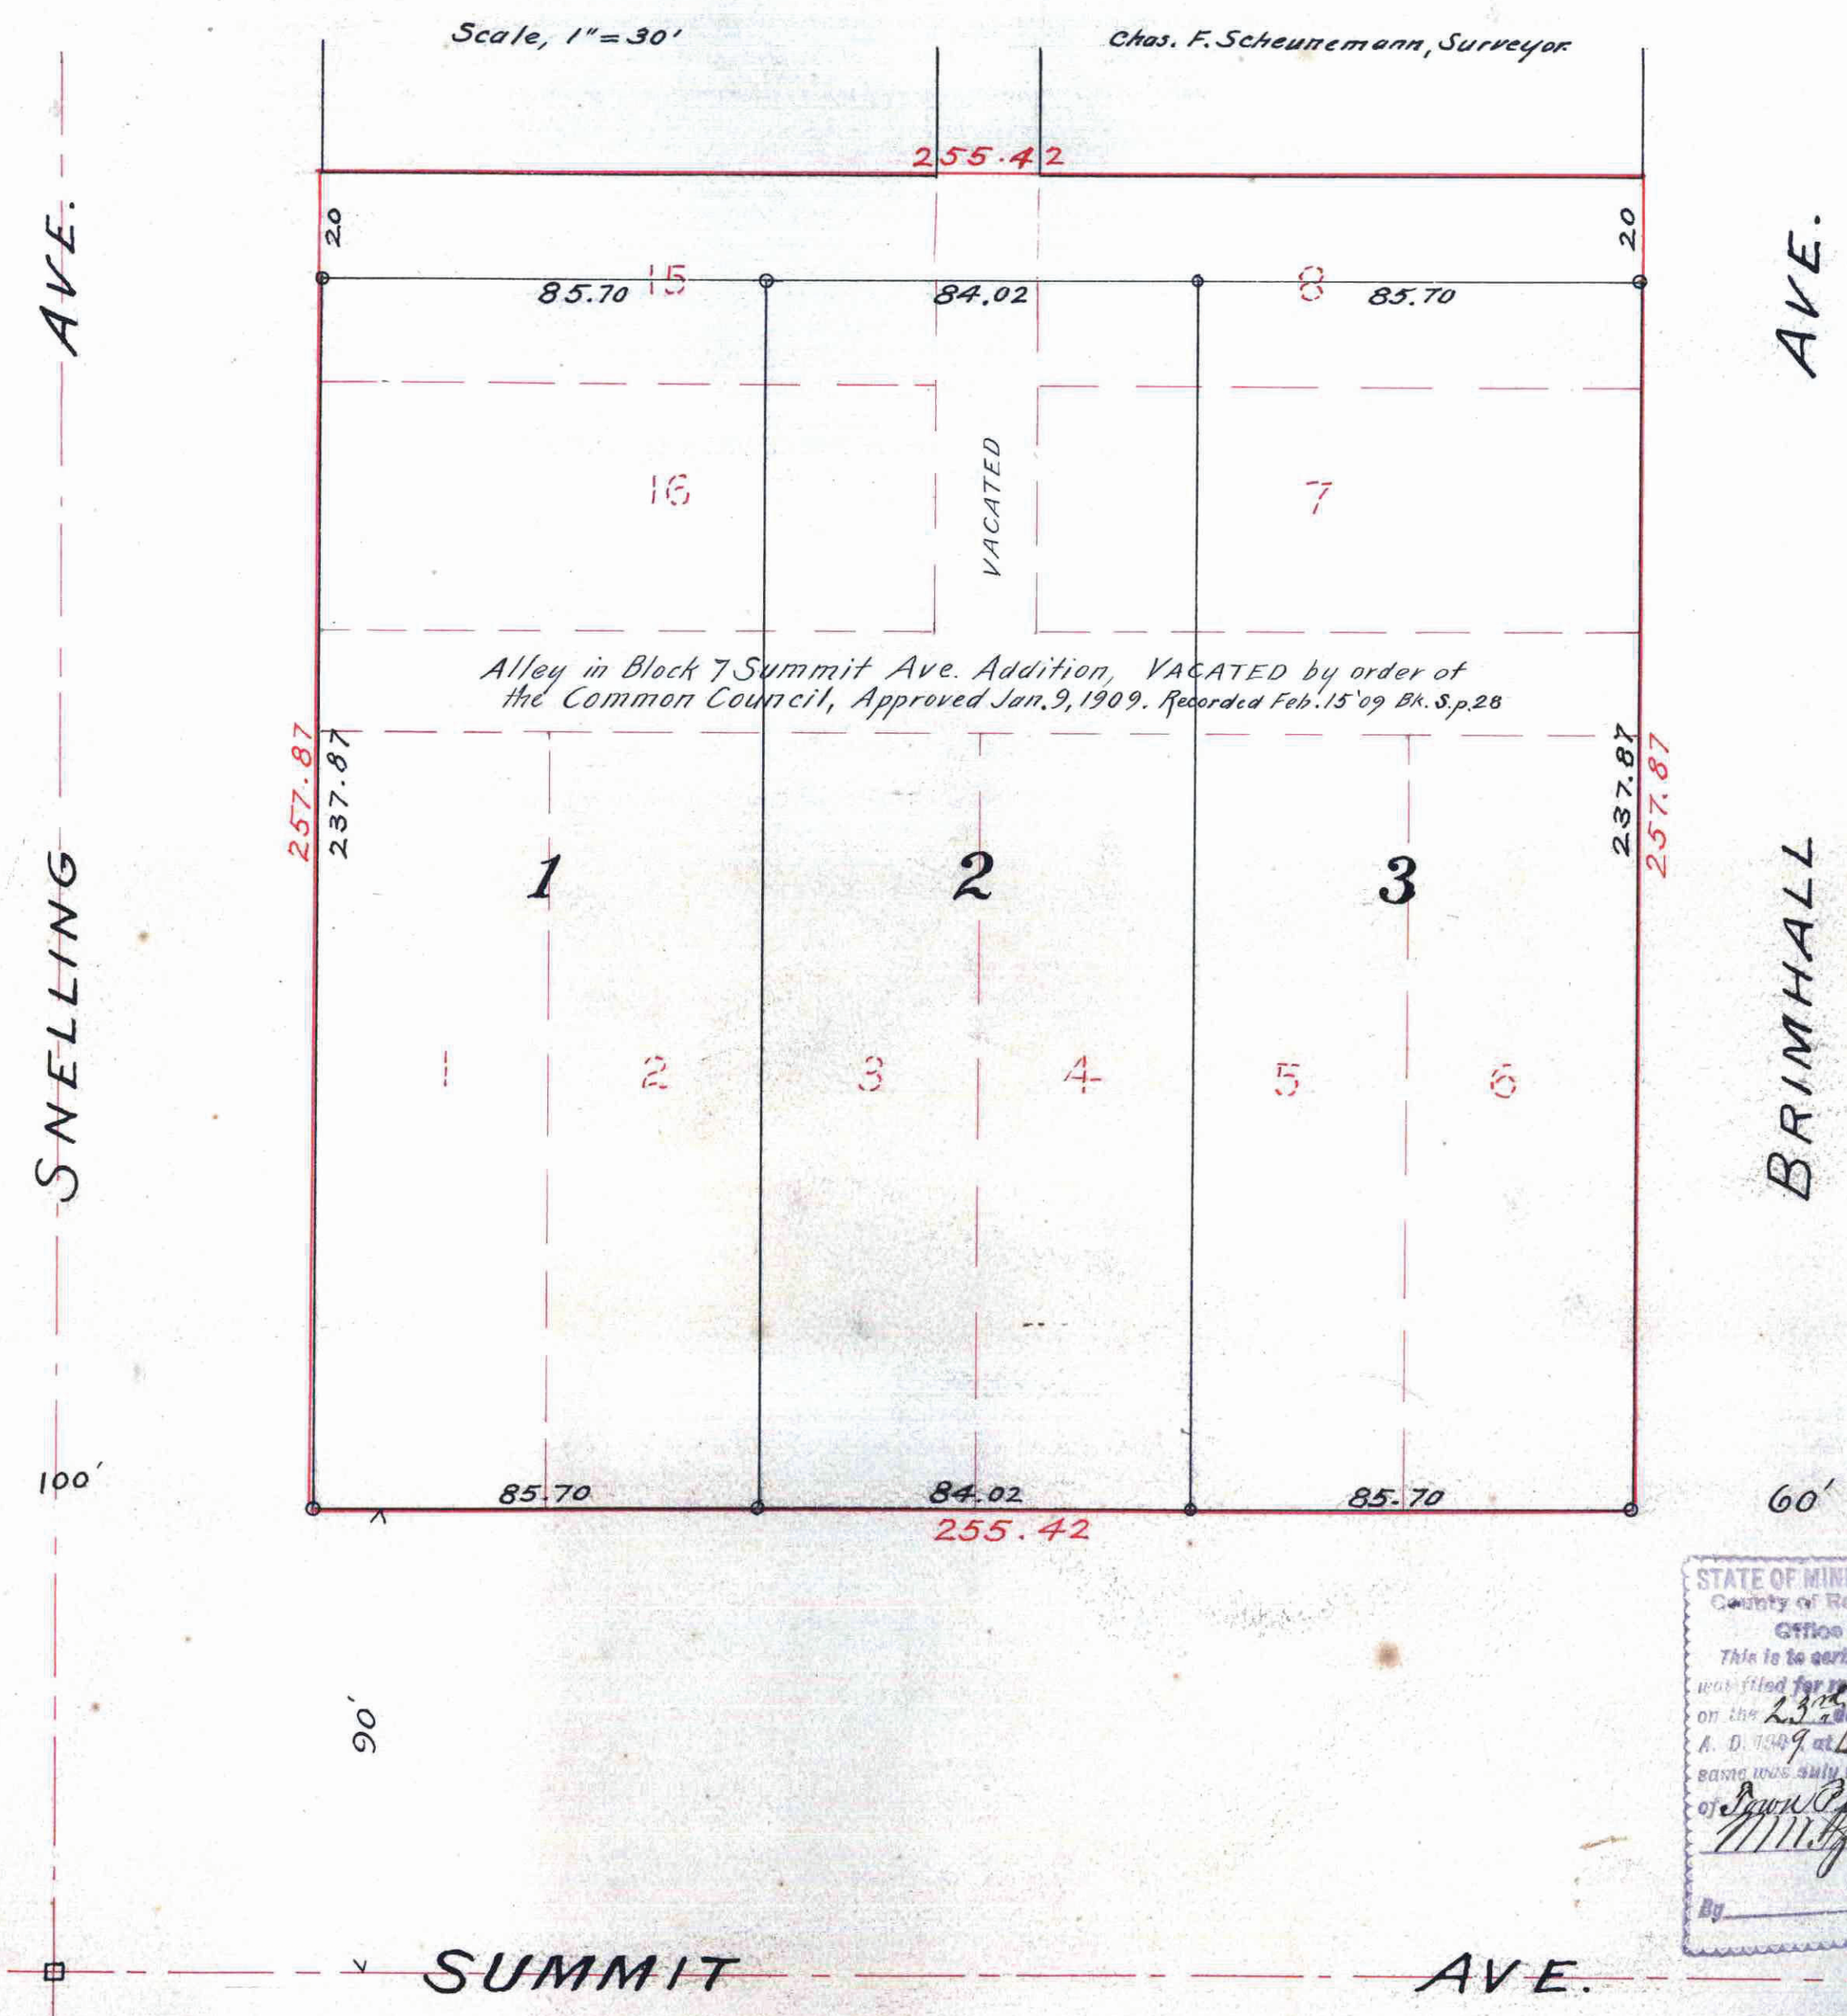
Scale, 1" = 30'

Chas. F. Scheunemann, Surveyor.

255.42

20

20

85.70

15

84.02

8

85.70

AVE.

AVE.

16

VACATED

7

Alley in Block 7 Summit Ave. Addition, VACATED by order of the Common Council, Approved Jan. 9, 1909. Recorded Feb. 15 '09 Bk. S. p. 28

257.87

237.87

237.87

257.87

1

2

3

SNELLING

BRIMHALL

1

2

3

4

5

6

100'

85.70

84.02

85.70

60'

255.42

STATE OF MIN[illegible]
County of R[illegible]
Office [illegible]
This is to cert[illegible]
was filed for r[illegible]
on the 23rd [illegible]
A. D. 1909 at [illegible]
same was duly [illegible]
of Town P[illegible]
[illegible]

By

90'

SUMMIT

AVE.